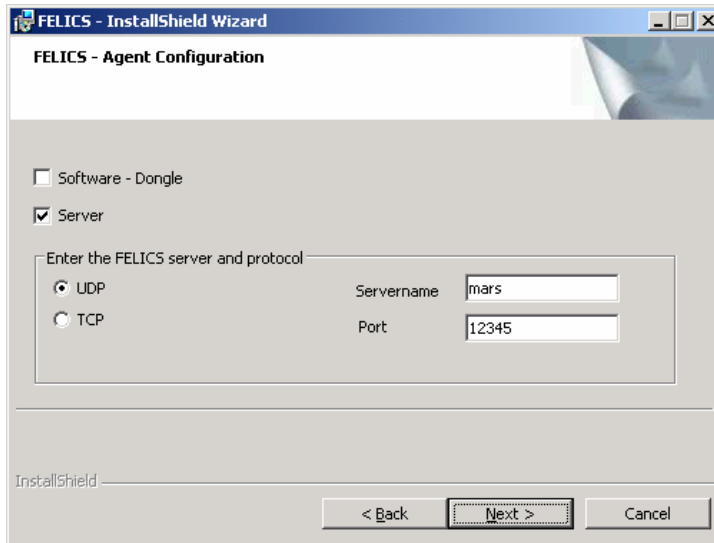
FELICS - InstallShield Wizard

FELICS - Agent Configuration

Software - Dongle

Server

Enter the FELICS server and protocol

UDP

TCP

Servername mars

Port 12345

InstallShield

< Back

Next >

Cancel